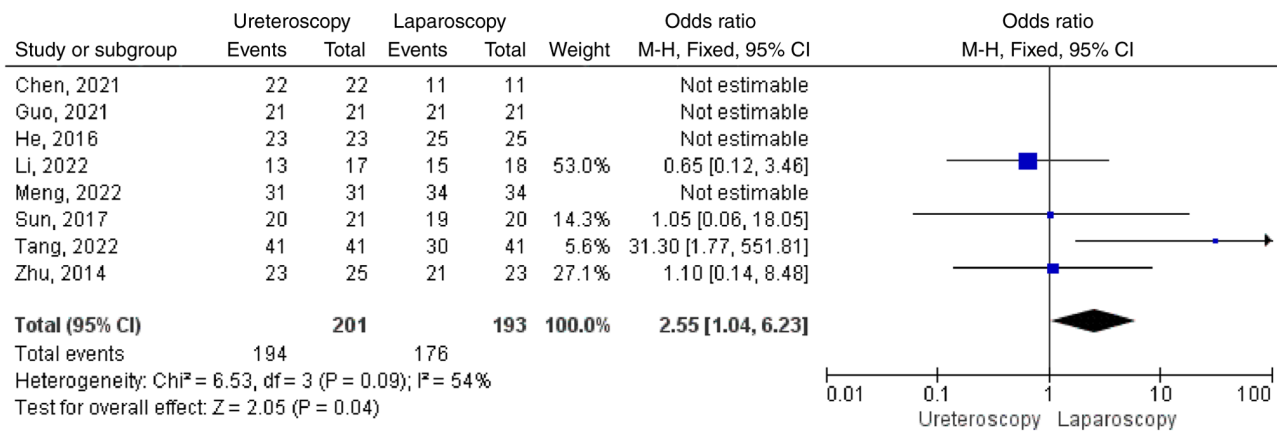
| Study or subgroup | Ureteroscopy Events | Ureteroscopy Total | Laparoscopy Events | Laparoscopy Total | Weight | Odds ratio M-H, Fixed, 95% CI |
|---|---|---|---|---|---|---|
| Chen, 2021 | 22 | 22 | 11 | 11 | | Not estimable |
| Guo, 2021 | 21 | 21 | 21 | 21 | | Not estimable |
| He, 2016 | 23 | 23 | 25 | 25 | | Not estimable |
| Li, 2022 | 13 | 17 | 15 | 18 | 53.0% | 0.65 [0.12, 3.46] |
| Meng, 2022 | 31 | 31 | 34 | 34 | | Not estimable |
| Sun, 2017 | 20 | 21 | 19 | 20 | 14.3% | 1.05 [0.06, 18.05] |
| Tang, 2022 | 41 | 41 | 30 | 41 | 5.6% | 31.30 [1.77, 551.81] |
| Zhu, 2014 | 23 | 25 | 21 | 23 | 27.1% | 1.10 [0.14, 8.48] |
| **Total (95% CI)** | | **201** | | **193** | **100.0%** | **2.55 [1.04, 6.23]** |
| Total events | 194 | | 176 | | | |

Heterogeneity: Chi² = 6.53, df = 3 (P = 0.09); I² = 54%
Test for overall effect: Z = 2.05 (P = 0.04)

Odds ratio
M-H, Fixed, 95% CI

0.01 0.1 1 10 100
Ureteroscopy Laparoscopy